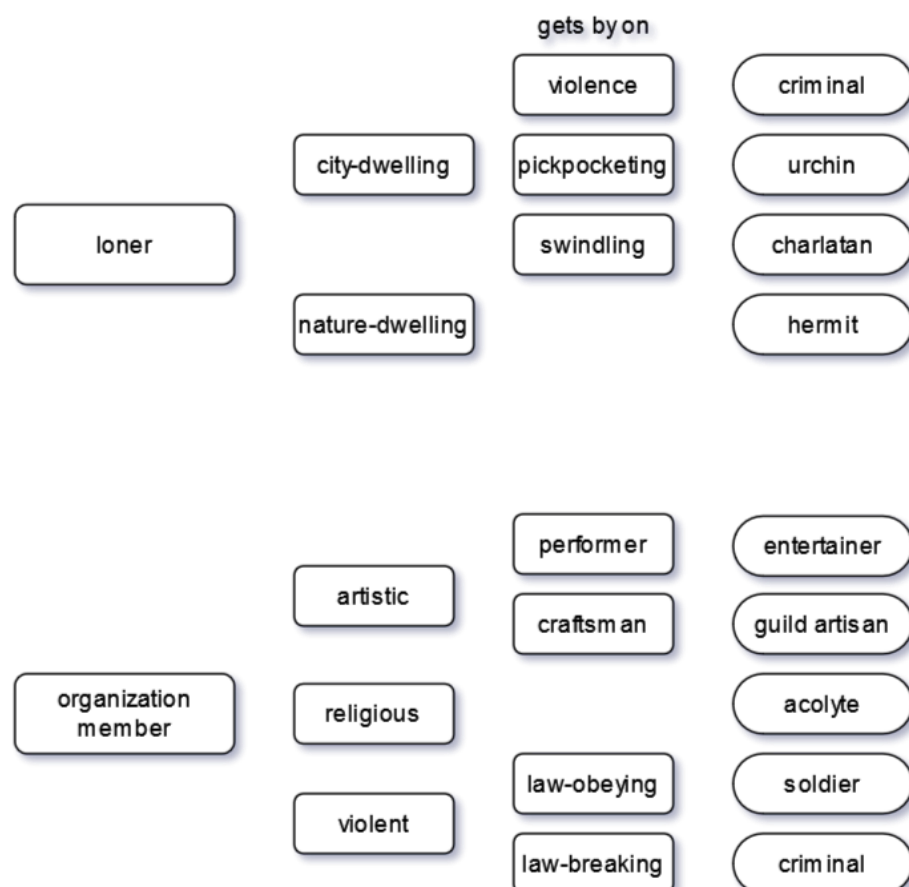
gets by on

loner

city-dwelling

violence

criminal

pickpocketing

urchin

swindling

charlatan

nature-dwelling

hermit

organization member

artistic

performer

entertainer

craftsman

guild artisan

religious

acolyte

violent

law-obeying

soldier

law-breaking

criminal